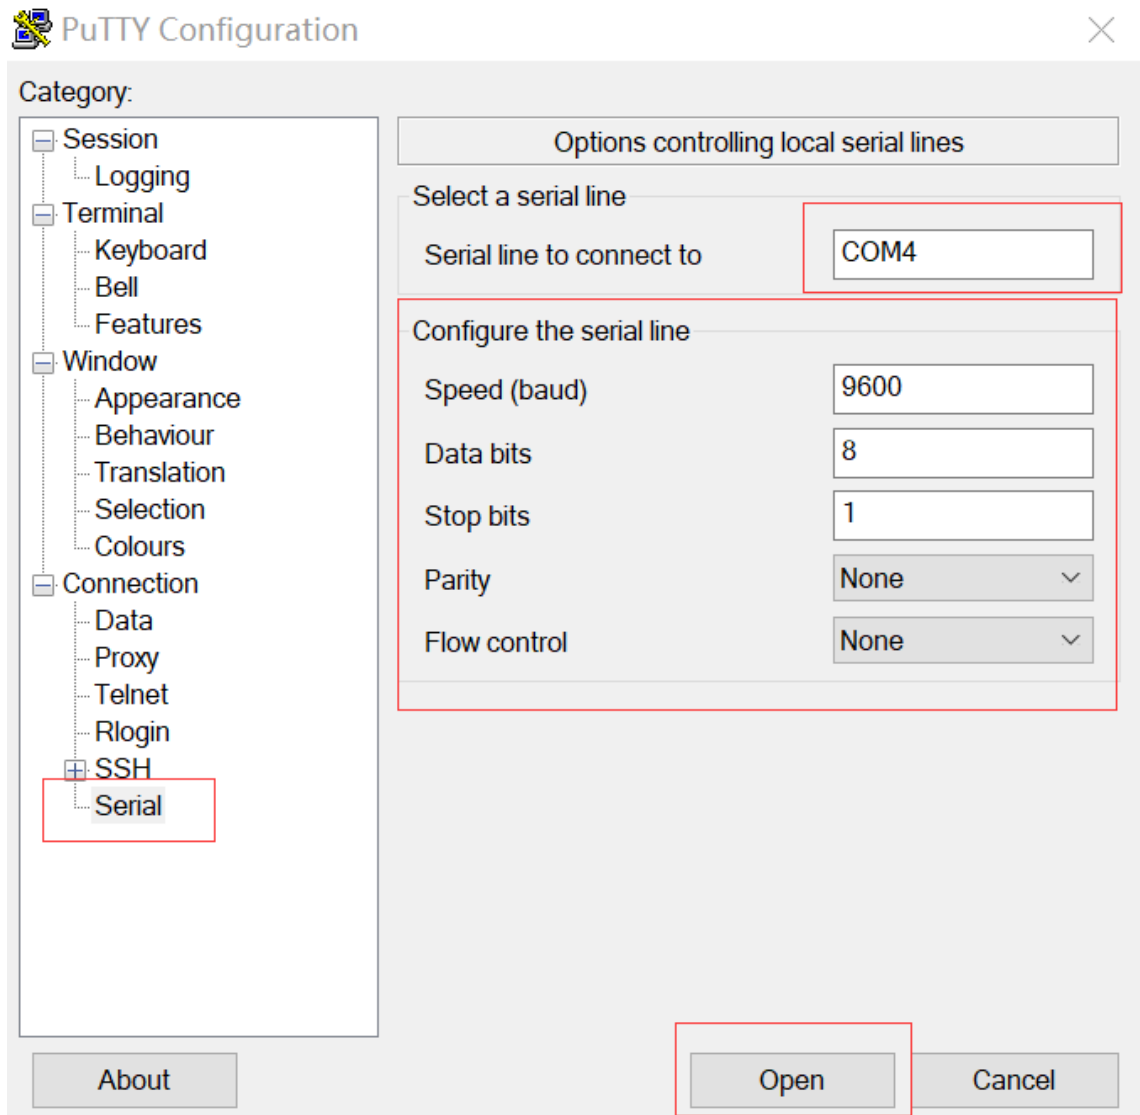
PuTTY Configuration

Category:

Session
Logging
Terminal
Keyboard
Bell
Features
Window
Appearance
Behaviour
Translation
Selection
Colours
Connection
Data
Proxy
Telnet
Rlogin
SSH
Serial

Options controlling local serial lines

Select a serial line
Serial line to connect to COM4

Configure the serial line
Speed (baud) 9600
Data bits 8
Stop bits 1
Parity None
Flow control None

About
Open
Cancel